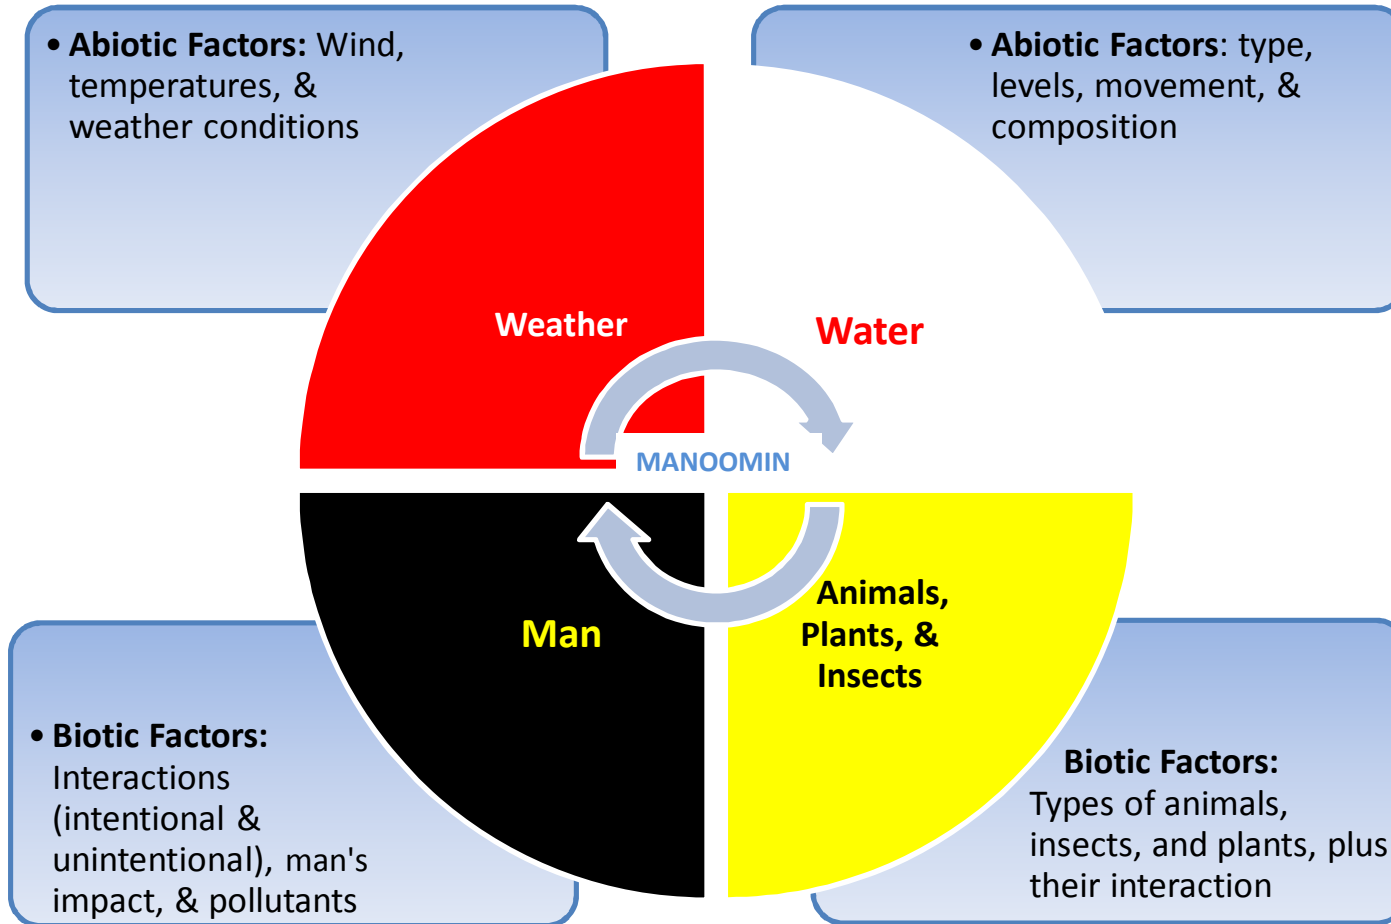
• **Abiotic Factors:** Wind, temperatures, & weather conditions

• **Abiotic Factors**: type, levels, movement, & composition

Weather

Water

MANOOMIN

Man

Animals, Plants, & Insects

• **Biotic Factors:** Interactions (intentional & unintentional), man's impact, & pollutants

**Biotic Factors:** Types of animals, insects, and plants, plus their interaction